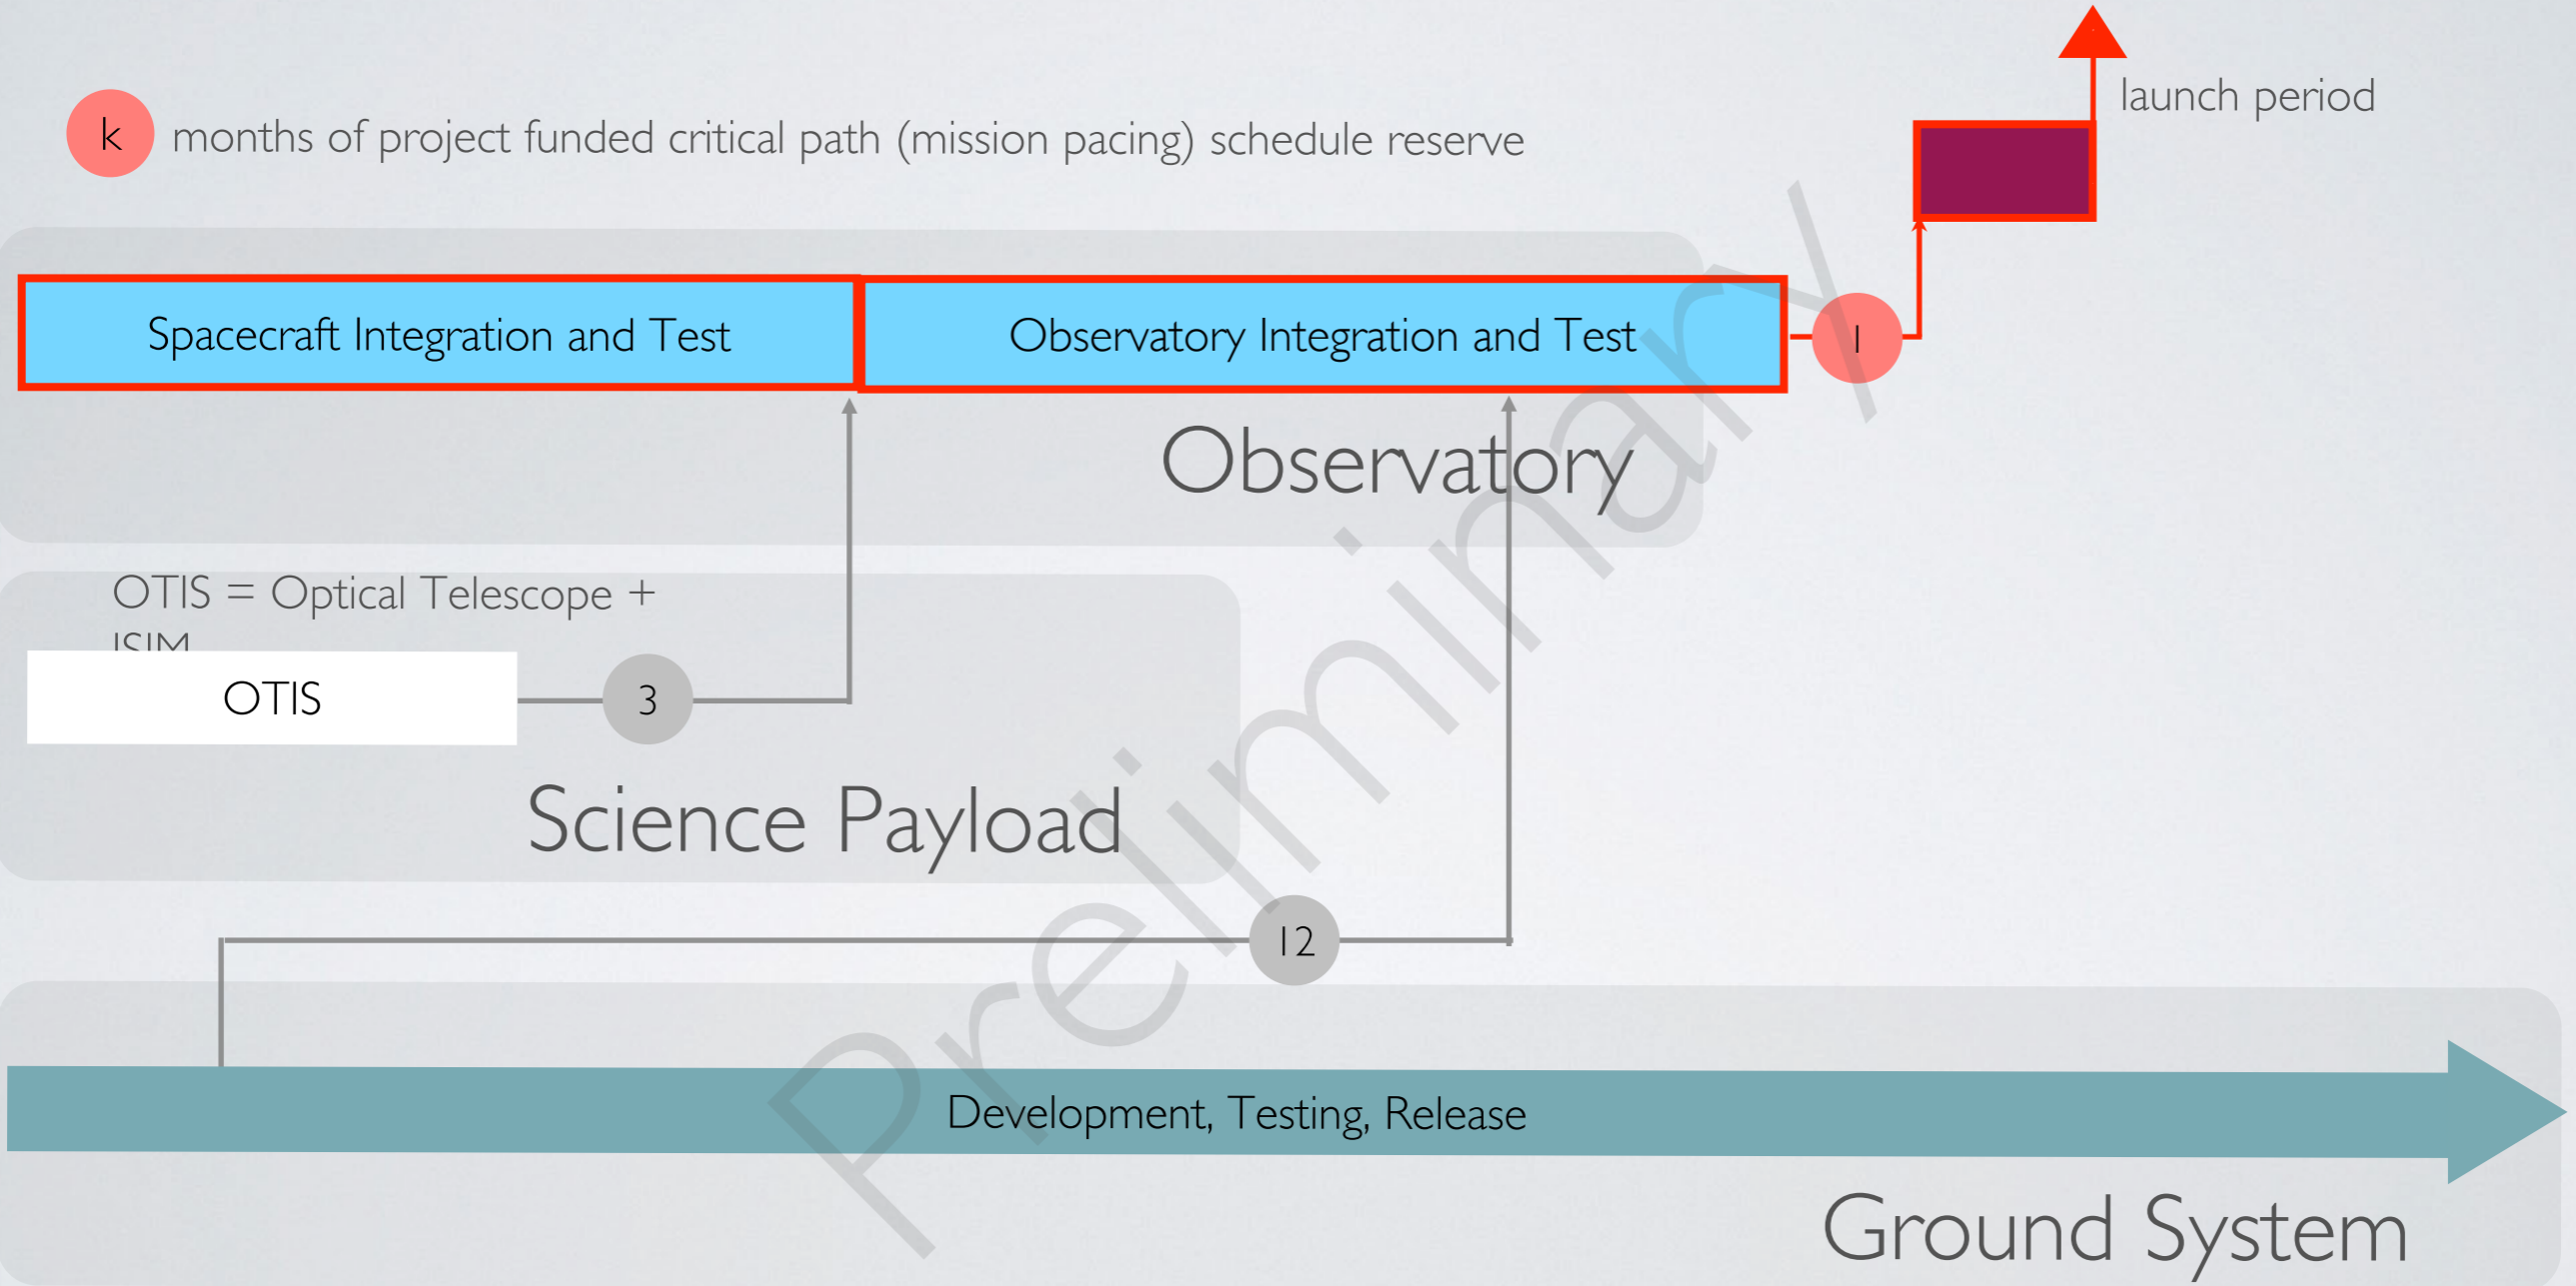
k months of project funded critical path (mission pacing) schedule reserve

launch period

Spacecraft Integration and Test

Observatory Integration and Test

1

Observatory

OTIS = Optical Telescope + ISIM

OTIS

3

Science Payload

12

Development, Testing, Release

Ground System

Preliminary